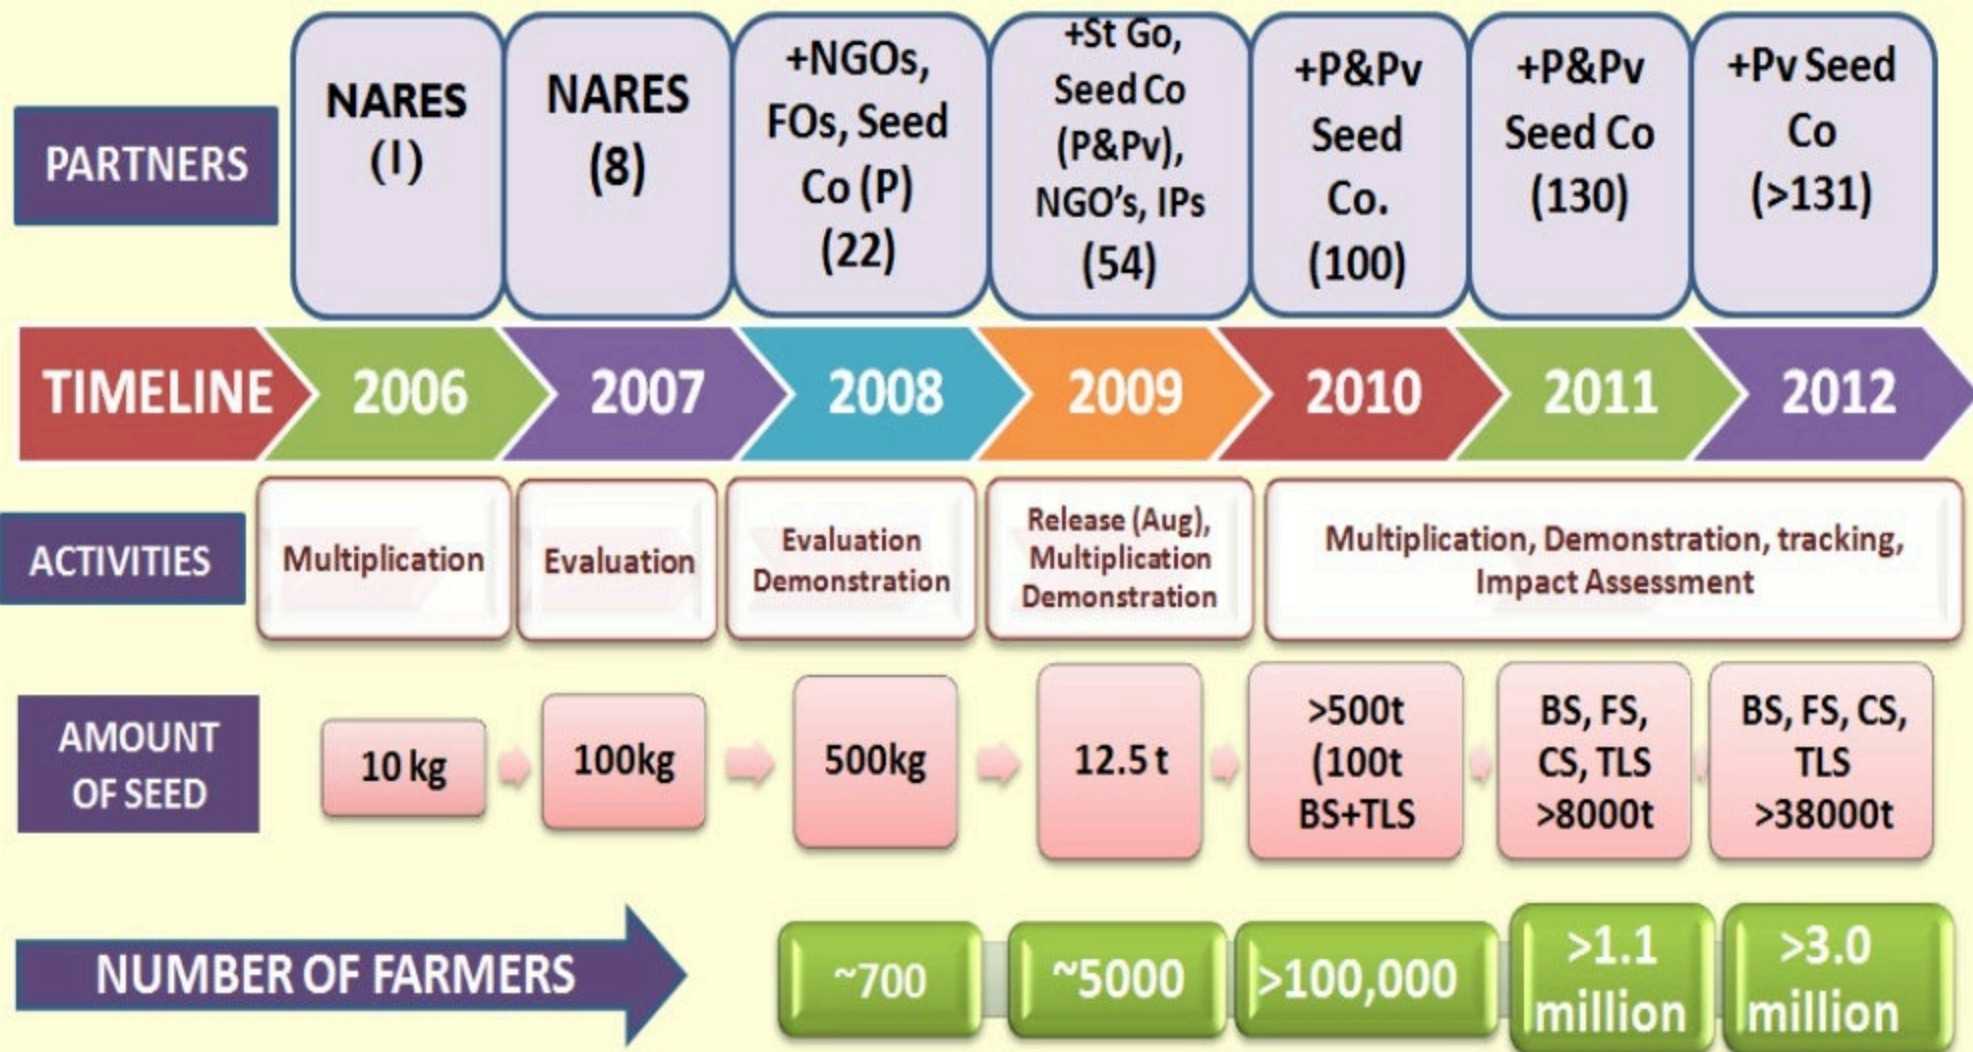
PARTNERS

NARES (I)

NARES (8)

+NGOs, FOs, Seed Co (P) (22)

+St Go, Seed Co (P&Pv), NGO's, IPs (54)

+P&Pv Seed Co. (100)

+P&Pv Seed Co (130)

+Pv Seed Co (>131)

TIMELINE

2006

2007

2008

2009

2010

2011

2012

ACTIVITIES

Multiplication

Evaluation

Evaluation Demonstration

Release (Aug), Multiplication Demonstration

Multiplication, Demonstration, tracking, Impact Assessment

AMOUNT OF SEED

10 kg

100kg

500kg

12.5 t

>500t (100t BS+TLS

BS, FS, CS, TLS >8000t

BS, FS, CS, TLS >38000t

NUMBER OF FARMERS

~700

~5000

>100,000

>1.1 million

>3.0 million